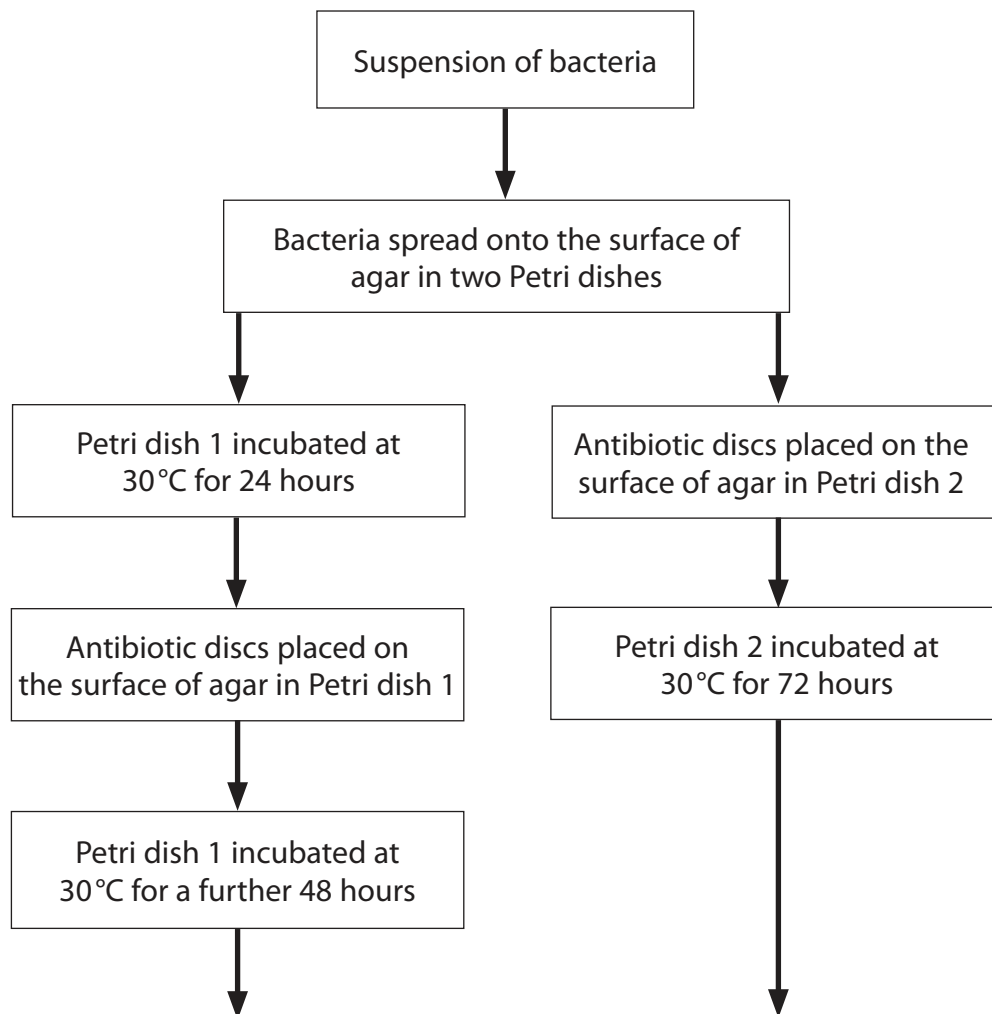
Suspension of bacteria

Bacteria spread onto the surface of agar in two Petri dishes

Petri dish 1 incubated at 30 °C for 24 hours

Antibiotic discs placed on the surface of agar in Petri dish 1

Petri dish 1 incubated at 30 °C for a further 48 hours

Antibiotic discs placed on the surface of agar in Petri dish 2

Petri dish 2 incubated at 30 °C for 72 hours